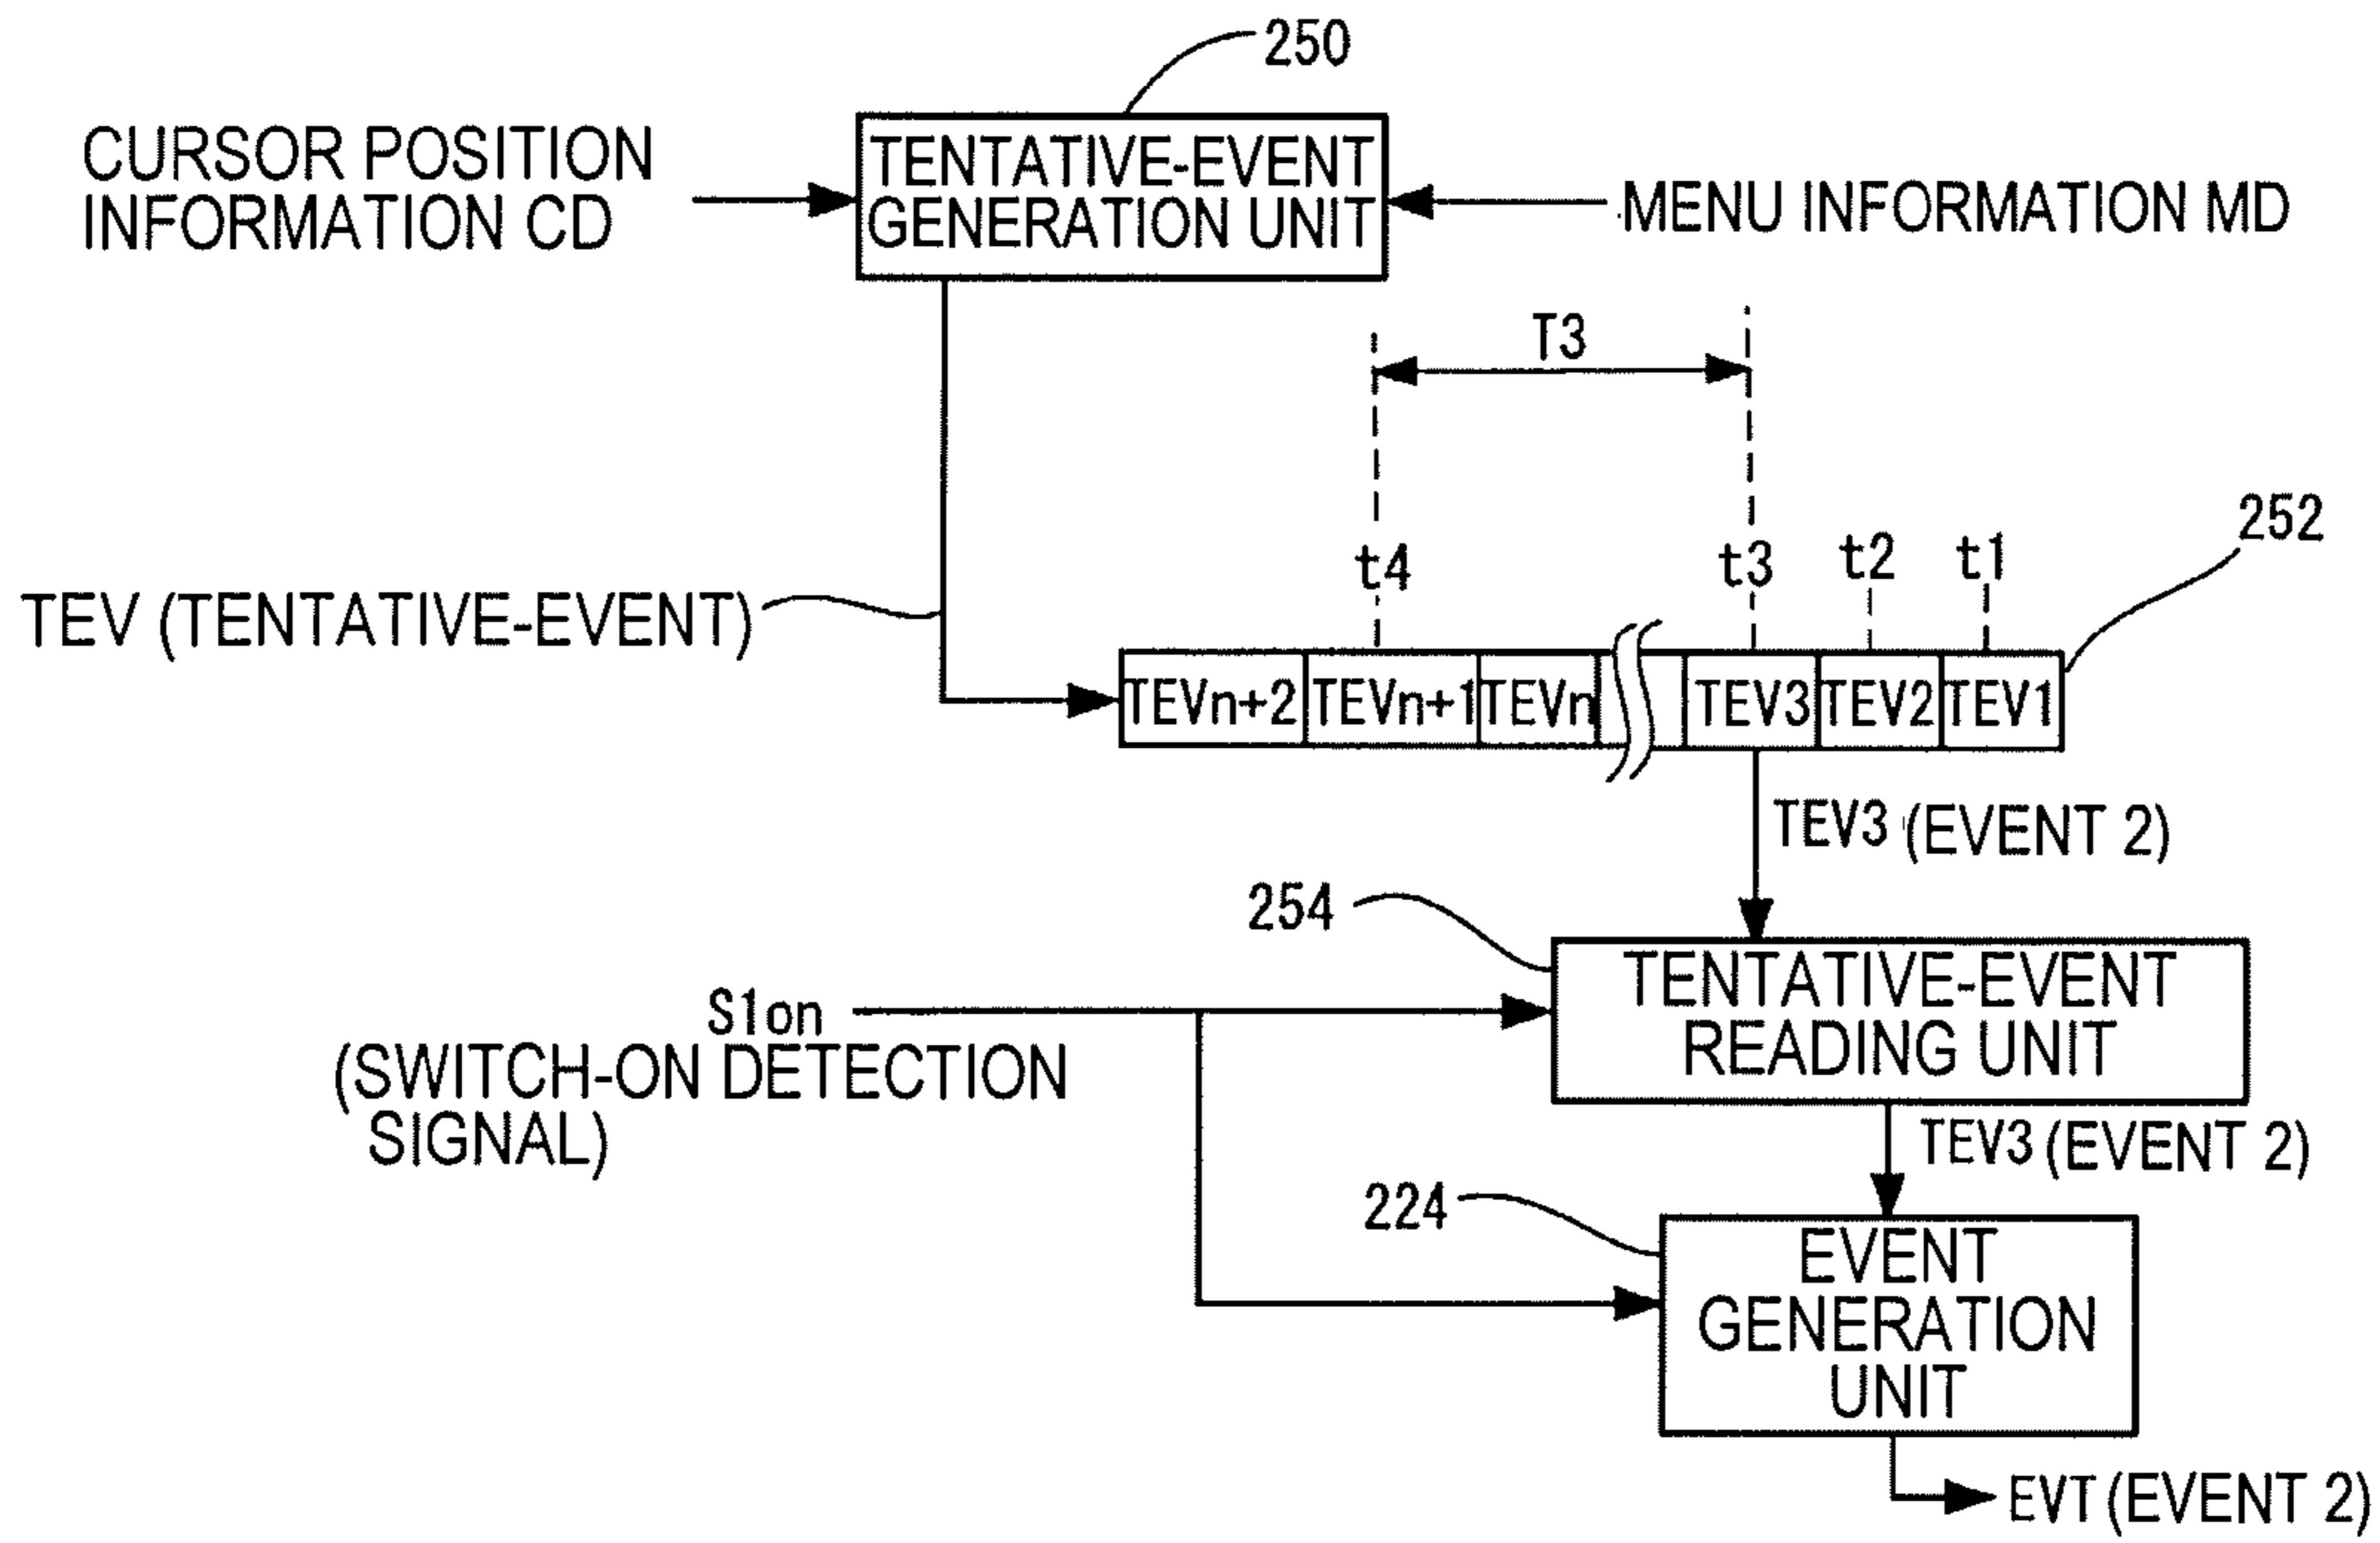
250

CURSOR POSITION INFORMATION CD

TENTATIVE-EVENT GENERATION UNIT

MENU INFORMATION MD

T3

252

t4

t3

t2

t1

TEV (TENTATIVE-EVENT)

| TEVn+2 | TEVn+1 | TEVn | | TEV3 | TEV2 | TEV1 |
|---|---|---|---|---|---|---|

TEV3 (EVENT 2)

254

TENTATIVE-EVENT READING UNIT

S1on (SWITCH-ON DETECTION SIGNAL)

TEV3 (EVENT 2)

224

EVENT GENERATION UNIT

EVT (EVENT 2)